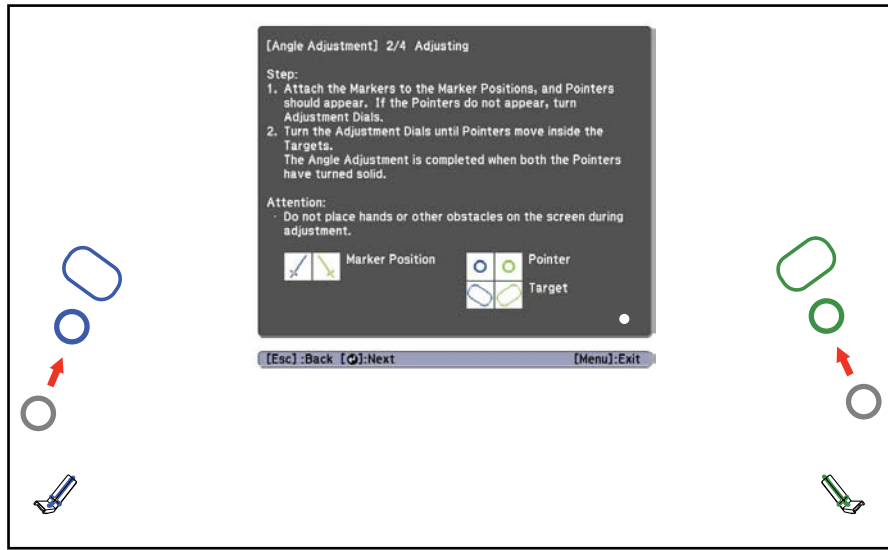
[Angle Adjustment] 2/4 Adjusting

Step:
1. Attach the Markers to the Marker Positions, and Pointers should appear. If the Pointers do not appear, turn Adjustment Dials.
2. Turn the Adjustment Dials until Pointers move inside the Targets.
The Angle Adjustment is completed when both the Pointers have turned solid.

Attention:
· Do not place hands or other obstacles on the screen during adjustment.

Marker Position

Pointer

Target

[Esc] :Back [⏎]:Next [Menu]:Exit